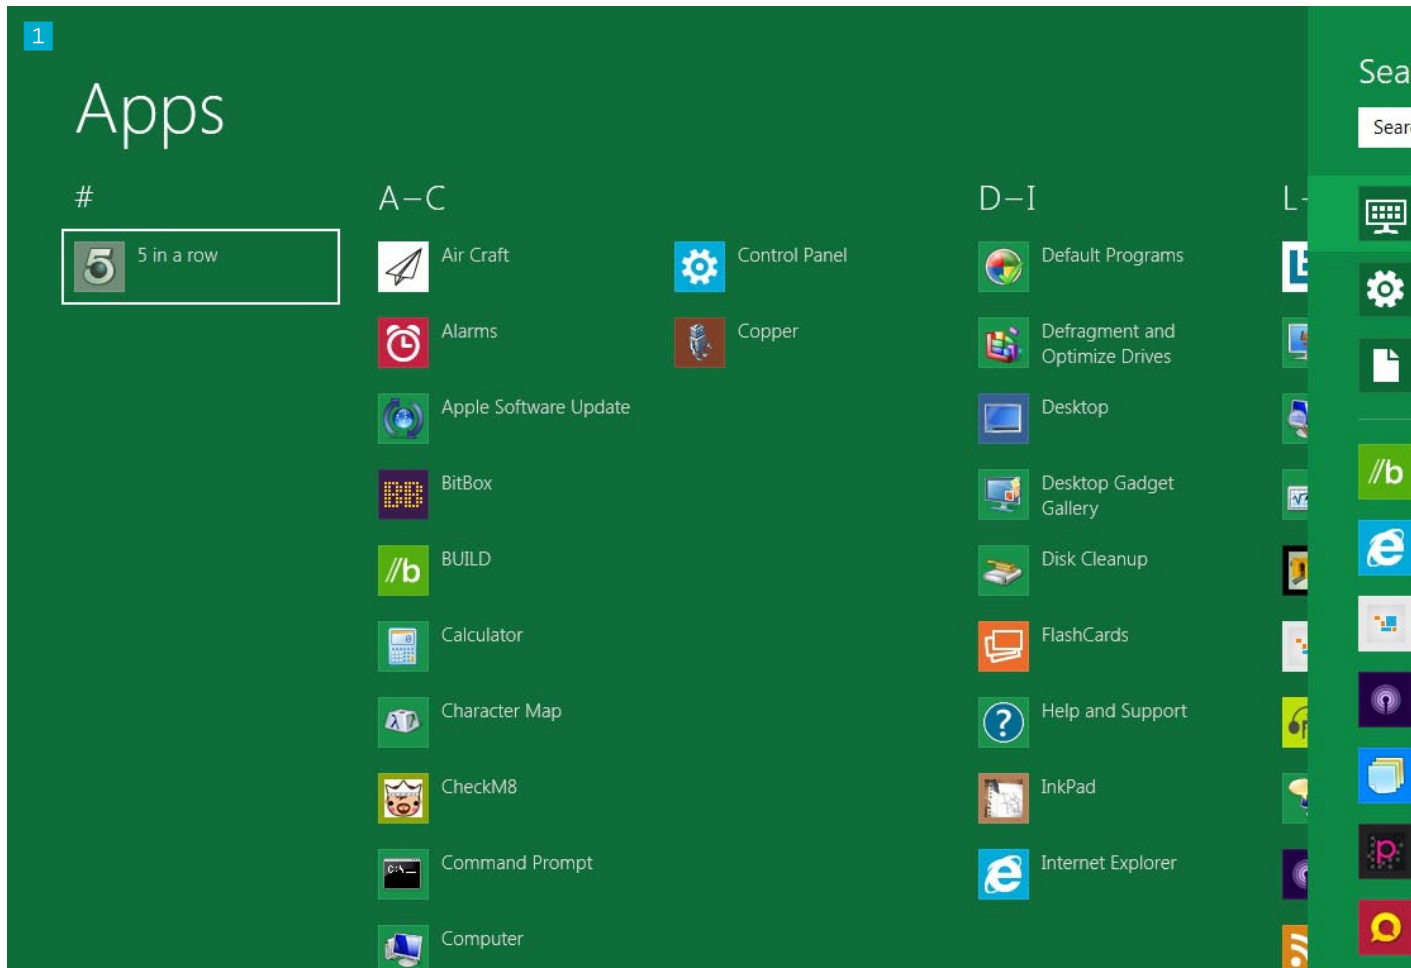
1

Apps

#

5 in a row

A–C

Air Craft

Alarms

Apple Software Update

BitBox

BUILD

Calculator

Character Map

CheckM8

Command Prompt

Computer

Control Panel

Copper

D–I

Default Programs

Defragment and Optimize Drives

Desktop

Desktop Gadget Gallery

Disk Cleanup

FlashCards

Help and Support

InkPad

Internet Explorer

L-

Sea

Sear

//b